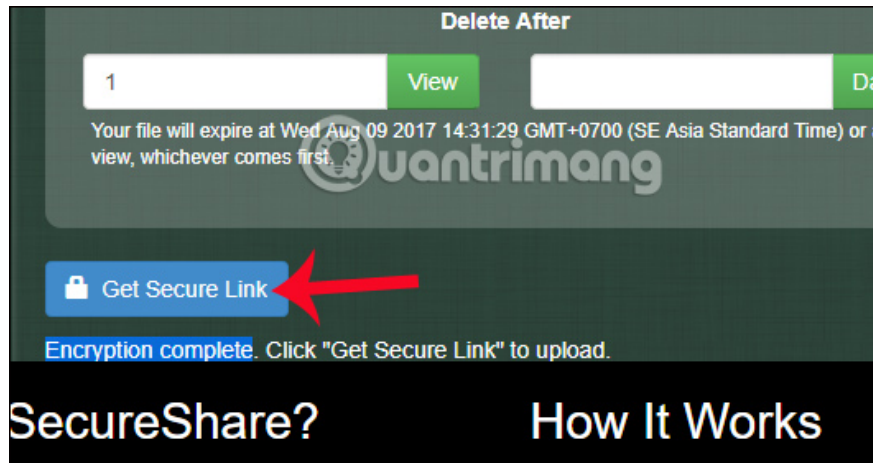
Delete After

1

View

Da

Your file will expire at Wed Aug 09 2017 14:31:29 GMT+0700 (SE Asia Standard Time) or a view, whichever comes first.

Quantrimang

Get Secure Link

Encryption complete. Click "Get Secure Link" to upload.

SecureShare?

How It Works